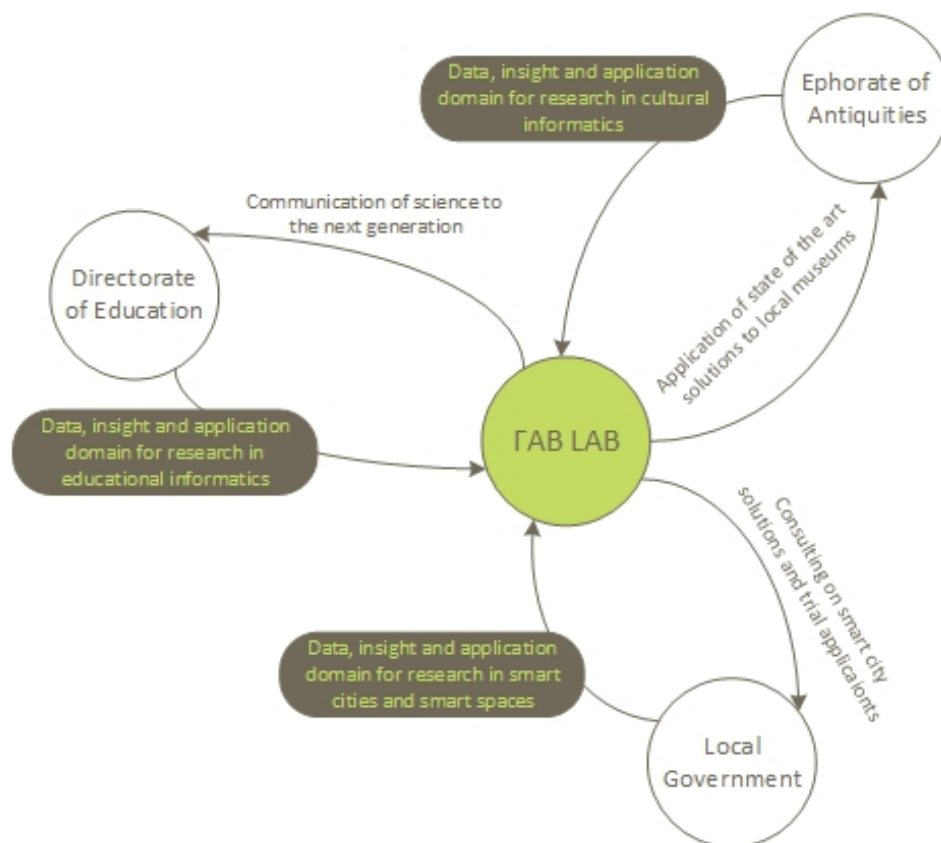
Data, insight and application domain for research in cultural informatics

Ephorate of Antiquities

Communication of science to the next generation

Directorate of Education

Application of state of the art solutions to local museums

Data, insight and application domain for research in educational informatics

ΓAB LAB

Consulting on smart city solutions and trial applicaionts

Data, insight and application domain for research in smart cities and smart spaces

Local Government